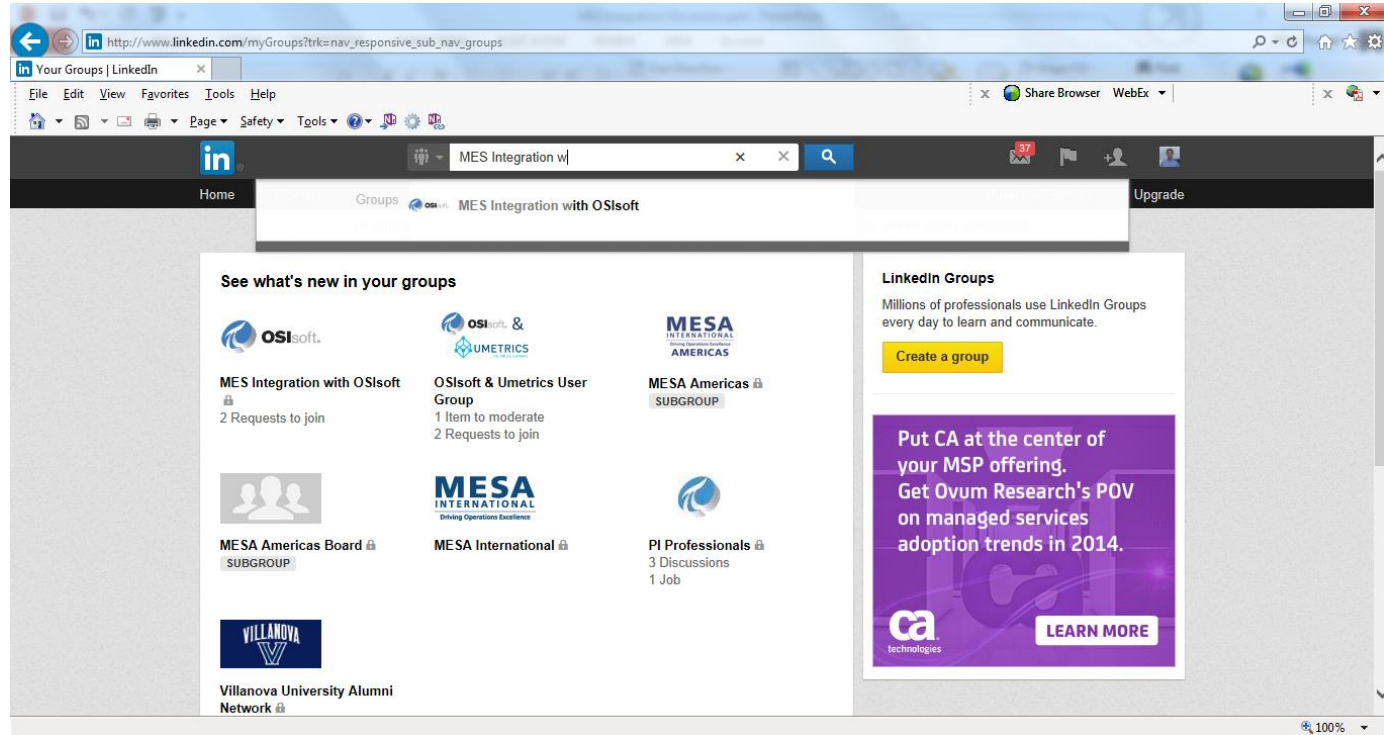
http://www.linkedin.com/myGroups?trk=nav_responsive_sub_nav_groups

Your Groups | LinkedIn

File Edit View Favorites Tools Help

Share Browser WebEx

Page Safety Tools

in

MES Integration w

37

Home

Groups MES Integration with OSIsoft

Upgrade

See what's new in your groups

OSIsoft.

MES Integration with OSIsoft
2 Requests to join

OSIsoft & UMETRICS

OSIsoft & Umetrics User Group
1 Item to moderate
2 Requests to join

MESA INTERNATIONAL AMERICAS

MESA Americas
SUBGROUP

MESA Americas Board
SUBGROUP

MESA INTERNATIONAL Driving Operations Excellence

MESA International

PI Professionals
3 Discussions
1 Job

VILLANOVA

Villanova University Alumni Network

LinkedIn Groups

Millions of professionals use LinkedIn Groups every day to learn and communicate.

Create a group

Put CA at the center of your MSP offering.
Get Ovum Research's POV on managed services adoption trends in 2014.

ca technologies

LEARN MORE

100%